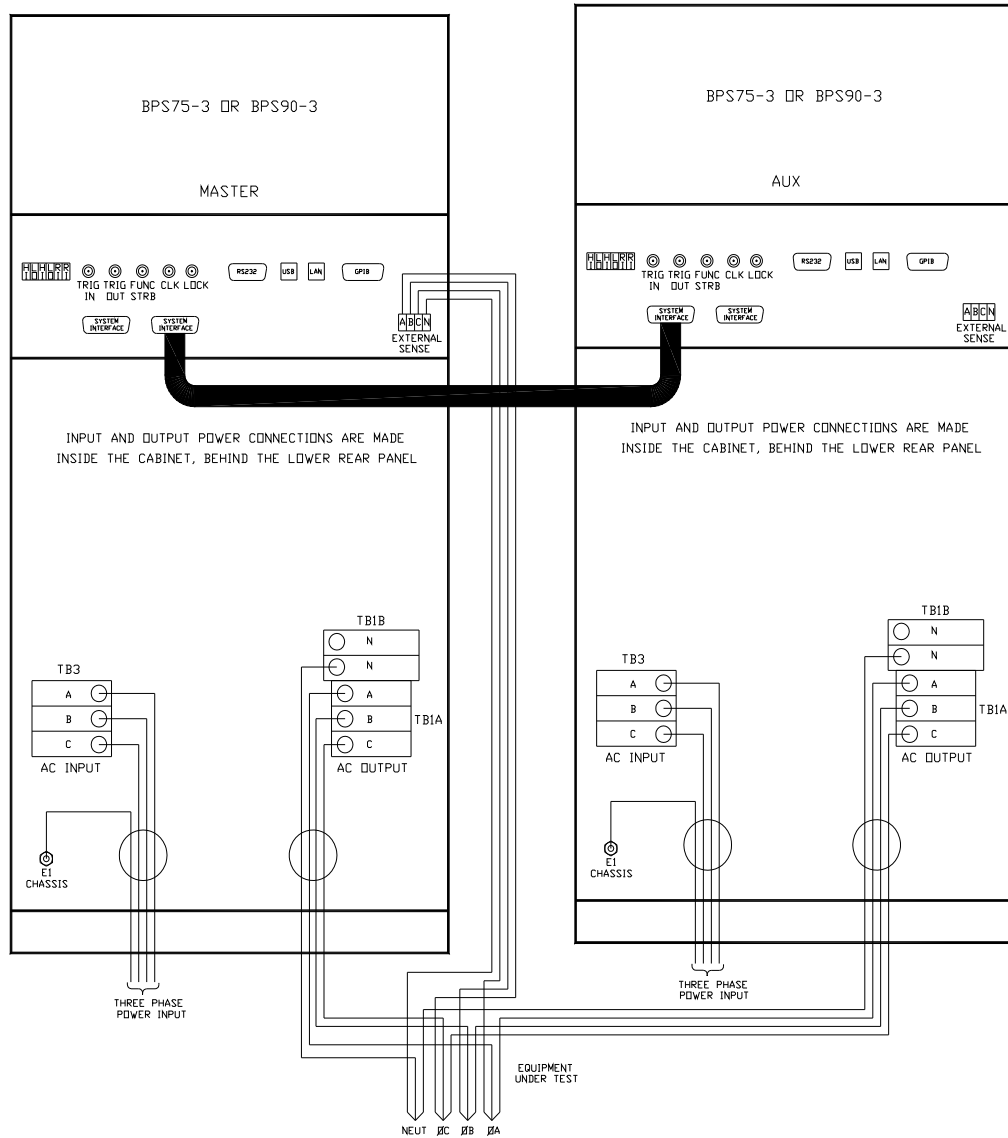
BPS75-3 OR BPS90-3

MASTER

HLHLRR 101011

TRIG IN TRIG OUT FUNC STRB CLK LOCK

RS232 USB LAN GPIB

SYSTEM INTERFACE SYSTEM INTERFACE

A B C N
EXTERNAL SENSE

INPUT AND OUTPUT POWER CONNECTIONS ARE MADE INSIDE THE CABINET, BEHIND THE LOWER REAR PANEL

TB3
A
B
C
AC INPUT

TB1B
N
N

A
B
C
TB1A
AC OUTPUT

E1 CHASSIS

THREE PHASE POWER INPUT

BPS75-3 OR BPS90-3

AUX

HLHLRR 101011

TRIG IN TRIG OUT FUNC STRB CLK LOCK

RS232 USB LAN GPIB

SYSTEM INTERFACE SYSTEM INTERFACE

A B C N
EXTERNAL SENSE

INPUT AND OUTPUT POWER CONNECTIONS ARE MADE INSIDE THE CABINET, BEHIND THE LOWER REAR PANEL

TB1B
N
N

TB3
A
B
C
AC INPUT

A
B
C
TB1A
AC OUTPUT

E1 CHASSIS

THREE PHASE POWER INPUT

EQUIPMENT UNDER TEST

NEUT ØC ØB ØA